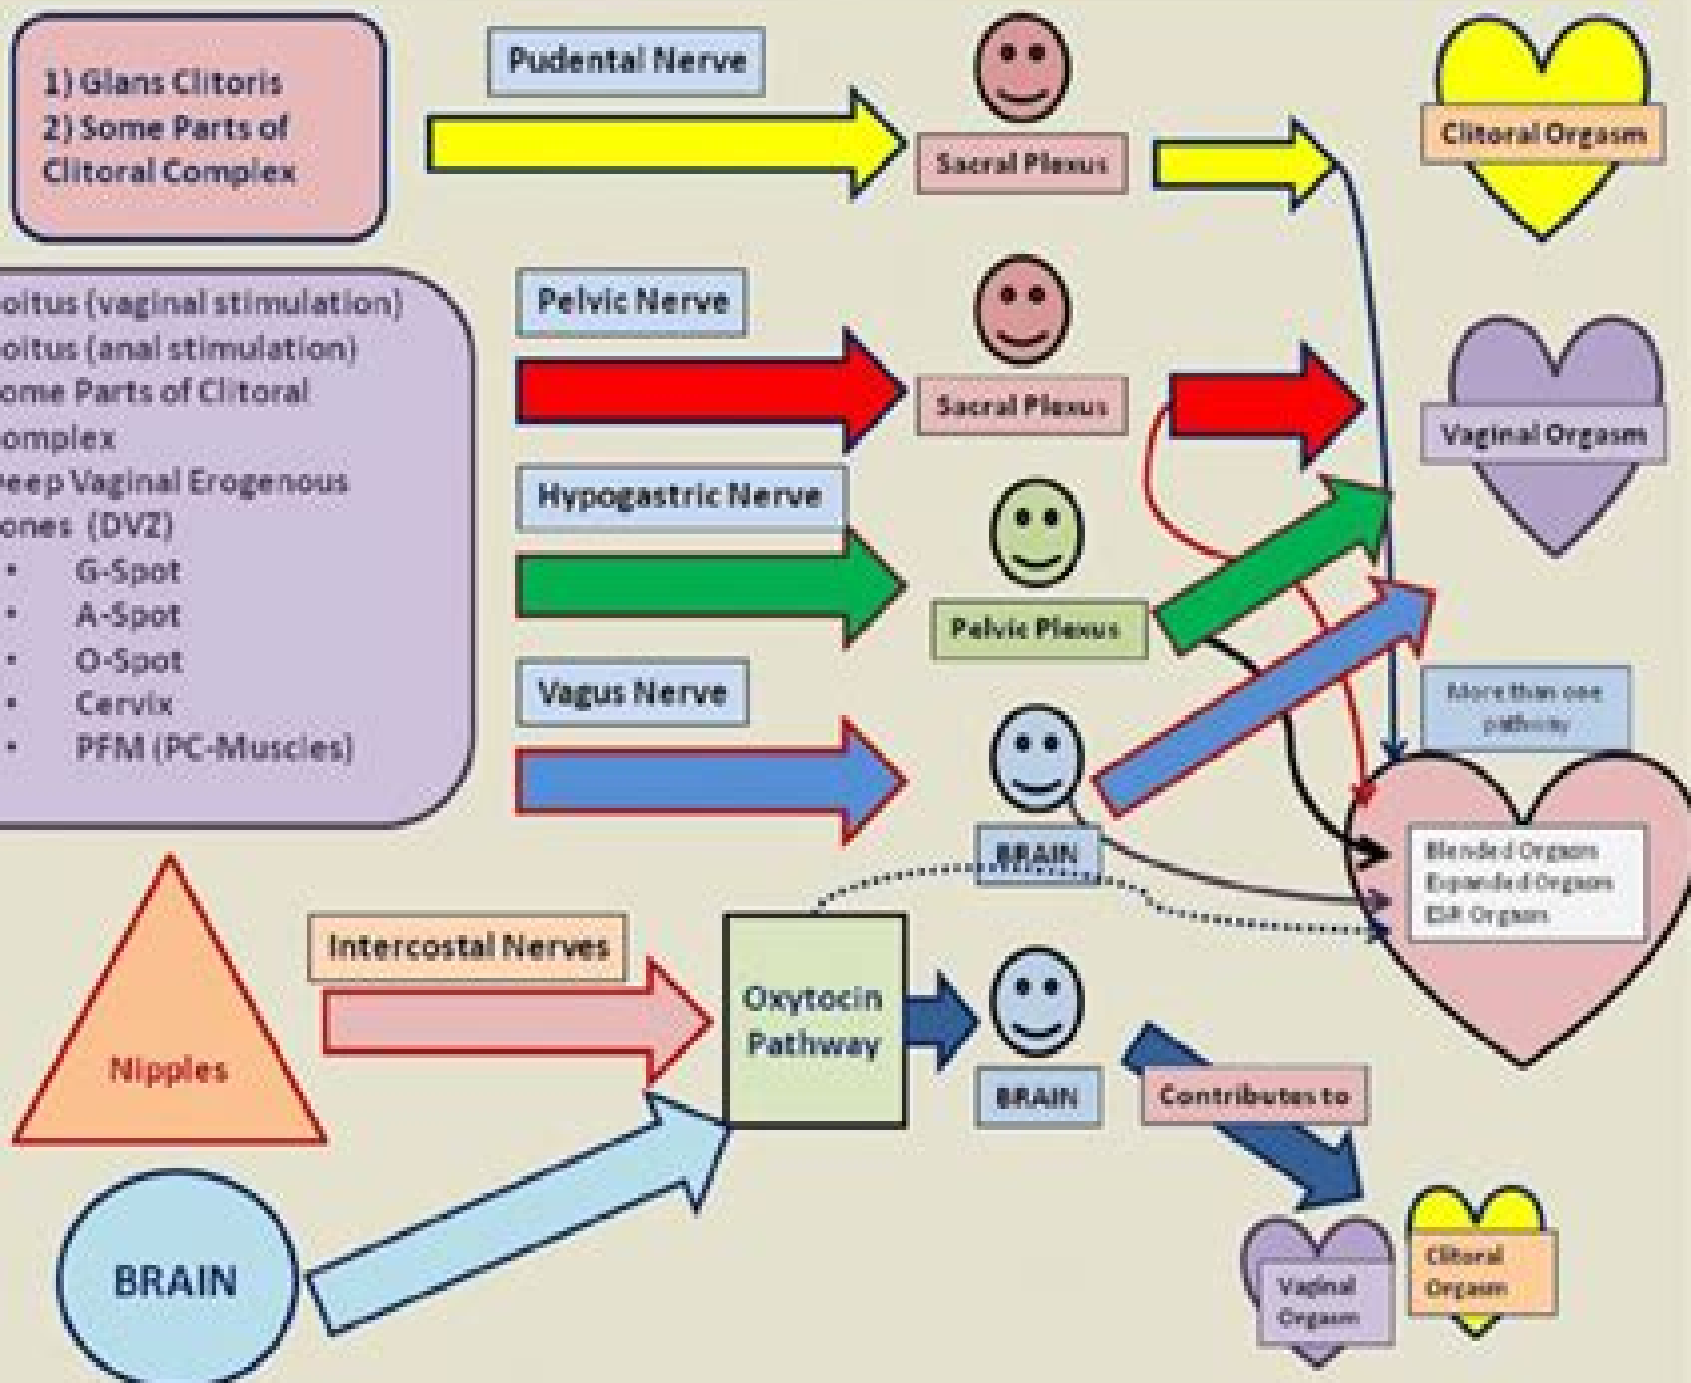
1) Glans Clitoris
2) Some Parts of Clitoral Complex

Pudental Nerve

Sacral Plexus

Clitoral Orgasm

oitus (vaginal stimulation)
oitus (anal stimulation)
ome Parts of Clitoral omplex
eep Vaginal Erogenous ones (DVZ)
• G-Spot
• A-Spot
• O-Spot
• Cervix
• PFM (PC-Muscles)

Pelvic Nerve

Sacral Plexus

Vaginal Orgasm

Hypogastric Nerve

Pelvic Plexus

Vagus Nerve

More than one pathway

BRAIN

Blended Orgasm
Expanded Orgasm
EIR Orgasm

Intercostal Nerves

Nipples

Oxytocin Pathway

BRAIN

Contributes to

BRAIN

Vaginal Orgasm

Clitoral Orgasm